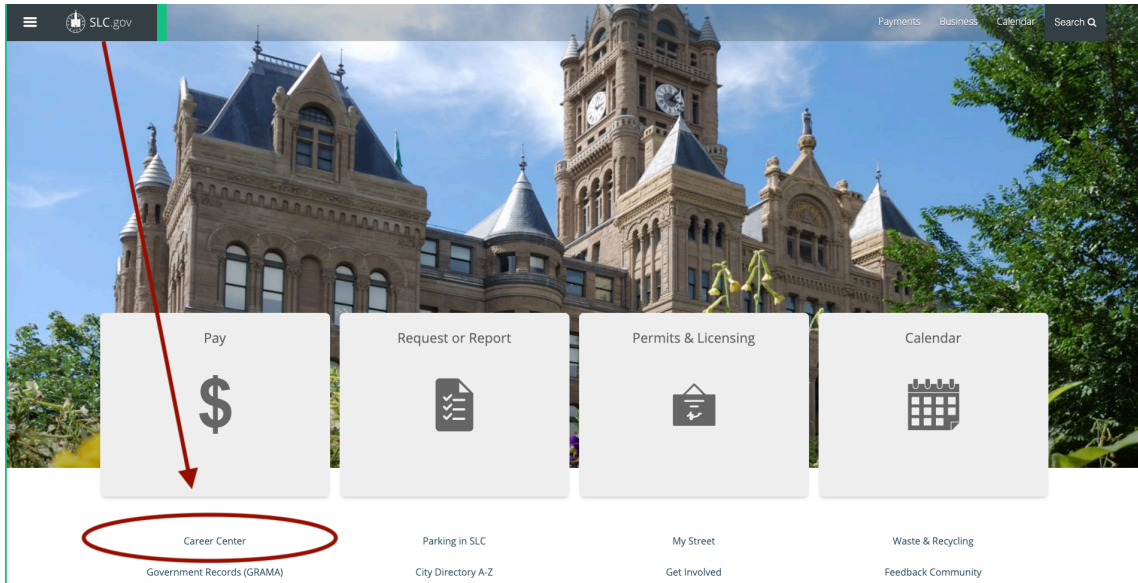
SLC.gov

Payments Business Calendar Search

Pay

$

Request or Report

Permits & Licensing

Calendar

Career Center

Parking in SLC

My Street

Waste & Recycling

Government Records (GRAMA)

City Directory A-Z

Get Involved

Feedback Community